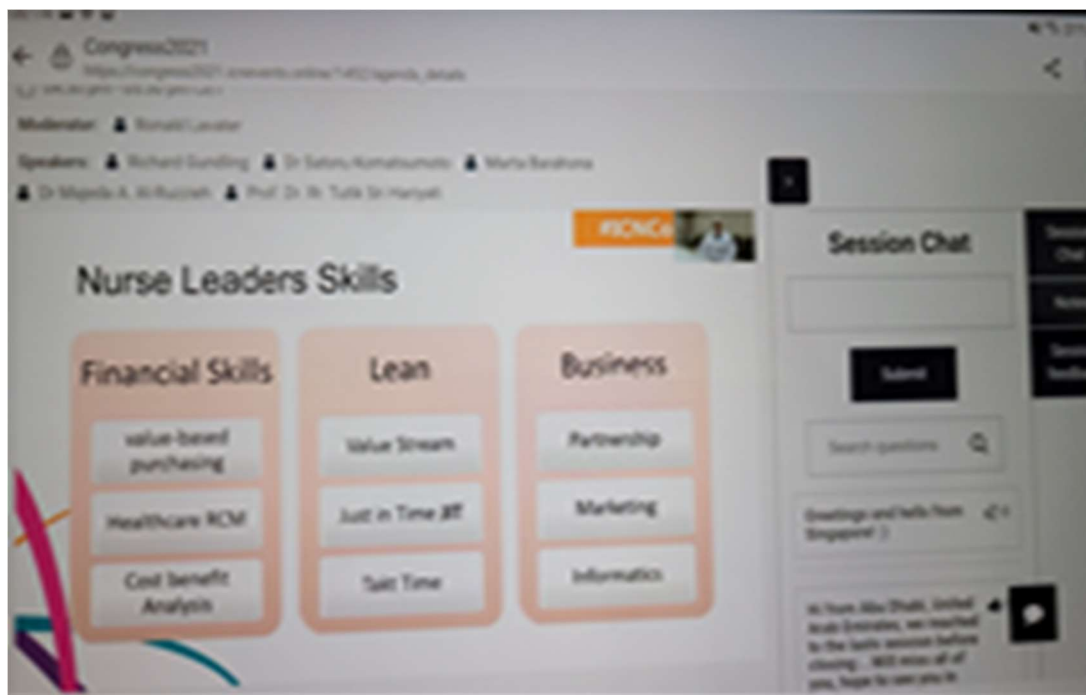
Congress2021
https://congress2021.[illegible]/agenda_details

Moderator: Ronald Lavater

Speakers: Richard Gundling Dr Satoru Komatsumoto Marta Barahona Dr Majeda A. Al-Ruzzieh Prof. Dr. Ir. Tutik Sri Hariyati

#ICNCo

Nurse Leaders Skills

Financial Skills

value-based purchasing

Healthcare RCM

Cost benefit Analysis

Lean

Value Stream

Just in Time JIT

Takt Time

Business

Partnership

Marketing

Informatics

Session Chat

Submit

Search questions

Greetings and hello from Singapore! :)

Hi from Abu Dhabi, United Arab Emirates, we reached to the last session before closing... Will miss all of you, hope to see you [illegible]

Session Chat

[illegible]

Session feedback